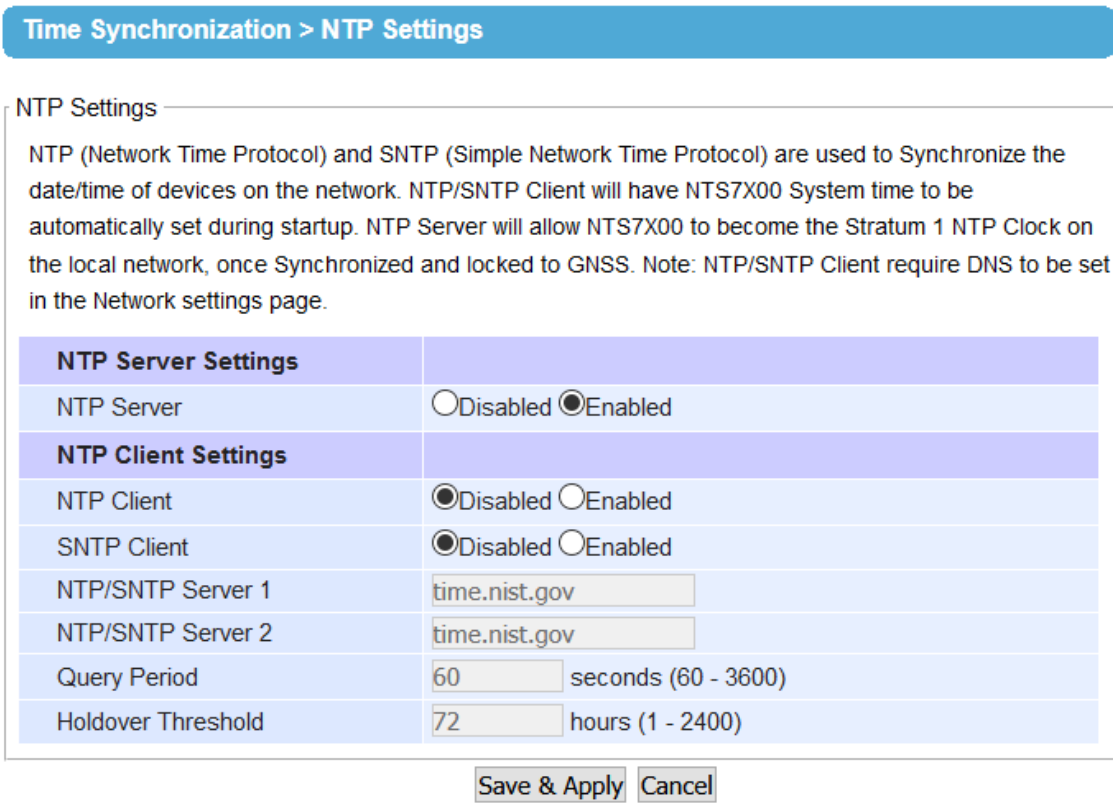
Time Synchronization > NTP Settings

NTP Settings

NTP (Network Time Protocol) and SNTP (Simple Network Time Protocol) are used to Synchronize the date/time of devices on the network. NTP/SNTP Client will have NTS7X00 System time to be automatically set during startup. NTP Server will allow NTS7X00 to become the Stratum 1 NTP Clock on the local network, once Synchronized and locked to GNSS. Note: NTP/SNTP Client require DNS to be set in the Network settings page.

| NTP Server Settings | |
|---|---|
| NTP Server | Disabled Enabled |
| NTP Client Settings | |
| NTP Client | Disabled Enabled |
| SNTP Client | Disabled Enabled |
| NTP/SNTP Server 1 | time.nist.gov |
| NTP/SNTP Server 2 | time.nist.gov |
| Query Period | 60 seconds (60 - 3600) |
| Holdover Threshold | 72 hours (1 - 2400) |

Save & Apply Cancel